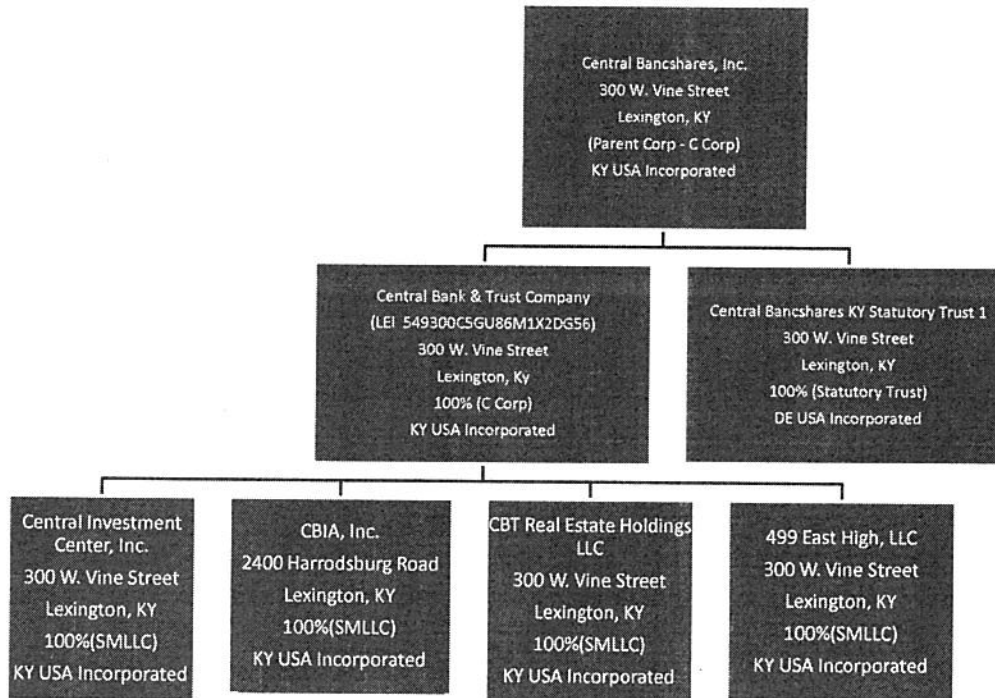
Central Bancshares, Inc.
300 W. Vine Street
Lexington, KY
(Parent Corp - C Corp)
KY USA Incorporated

Central Bank & Trust Company
(LEI 549300C5GU86M1X2DG56)
300 W. Vine Street
Lexington, Ky
100% (C Corp)
KY USA Incorporated

Central Bancshares KY Statutory Trust 1
300 W. Vine Street
Lexington, KY
100% (Statutory Trust)
DE USA Incorporated

Central Investment Center, Inc.
300 W. Vine Street
Lexington, KY
100%(SMLLC)
KY USA Incorporated

CBIA, Inc.
2400 Harrodsburg Road
Lexington, KY
100%(SMLLC)
KY USA Incorporated

CBT Real Estate Holdings LLC
300 W. Vine Street
Lexington, KY
100%(SMLLC)
KY USA Incorporated

499 East High, LLC
300 W. Vine Street
Lexington, KY
100%(SMLLC)
KY USA Incorporated